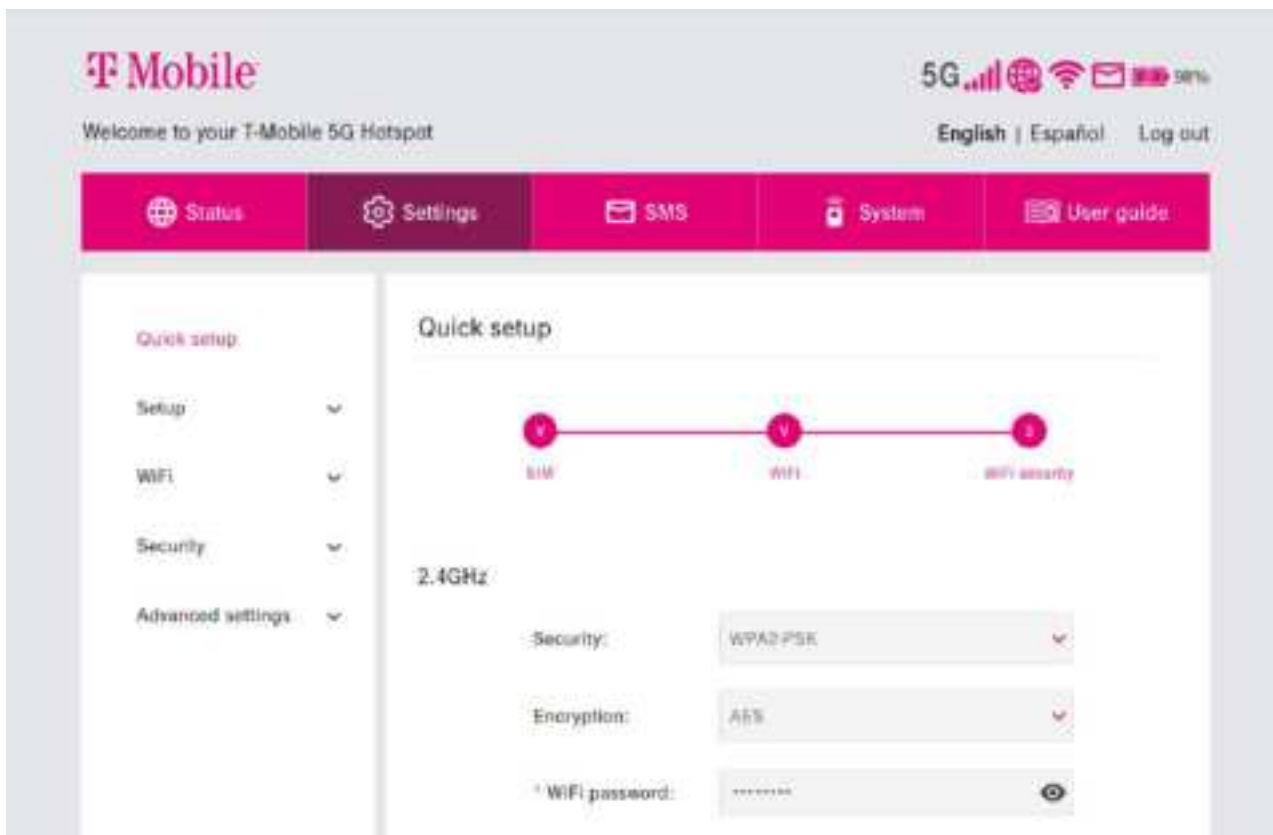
T Mobile

5G 98%

Welcome to your T-Mobile 5G Hotspot

English | Español Log out

Status Settings SMS System User guide

Quick setup

Setup

WiFi

Security

Advanced settings

Quick setup

V V 3

SIM WiFi WiFi security

2.4GHz

Security: WPA2-PSK

Encryption: AES

* WiFi password: ********